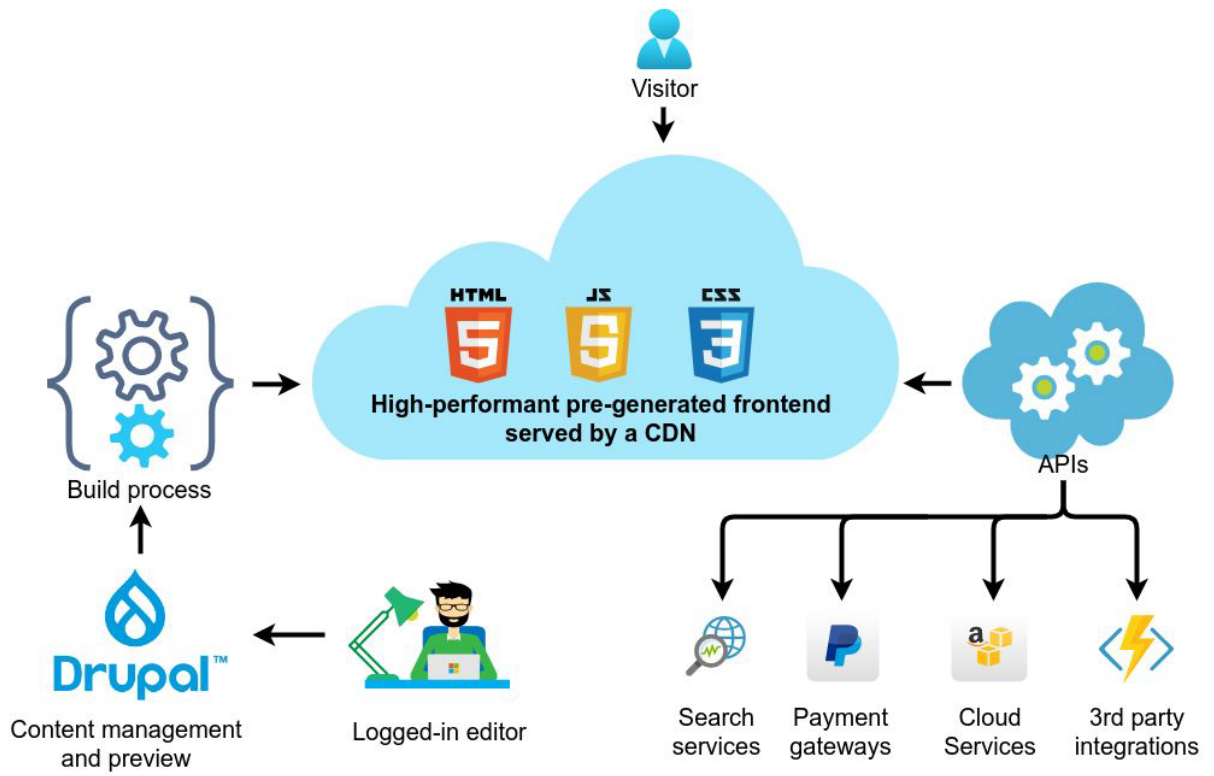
Visitor

HTML 5
JS 5
CSS 3

High-performant pre-generated frontend served by a CDN

Build process

APIs

Drupal™

Content management and preview

Logged-in editor

Search services

Payment gateways

Cloud Services

3rd party integrations